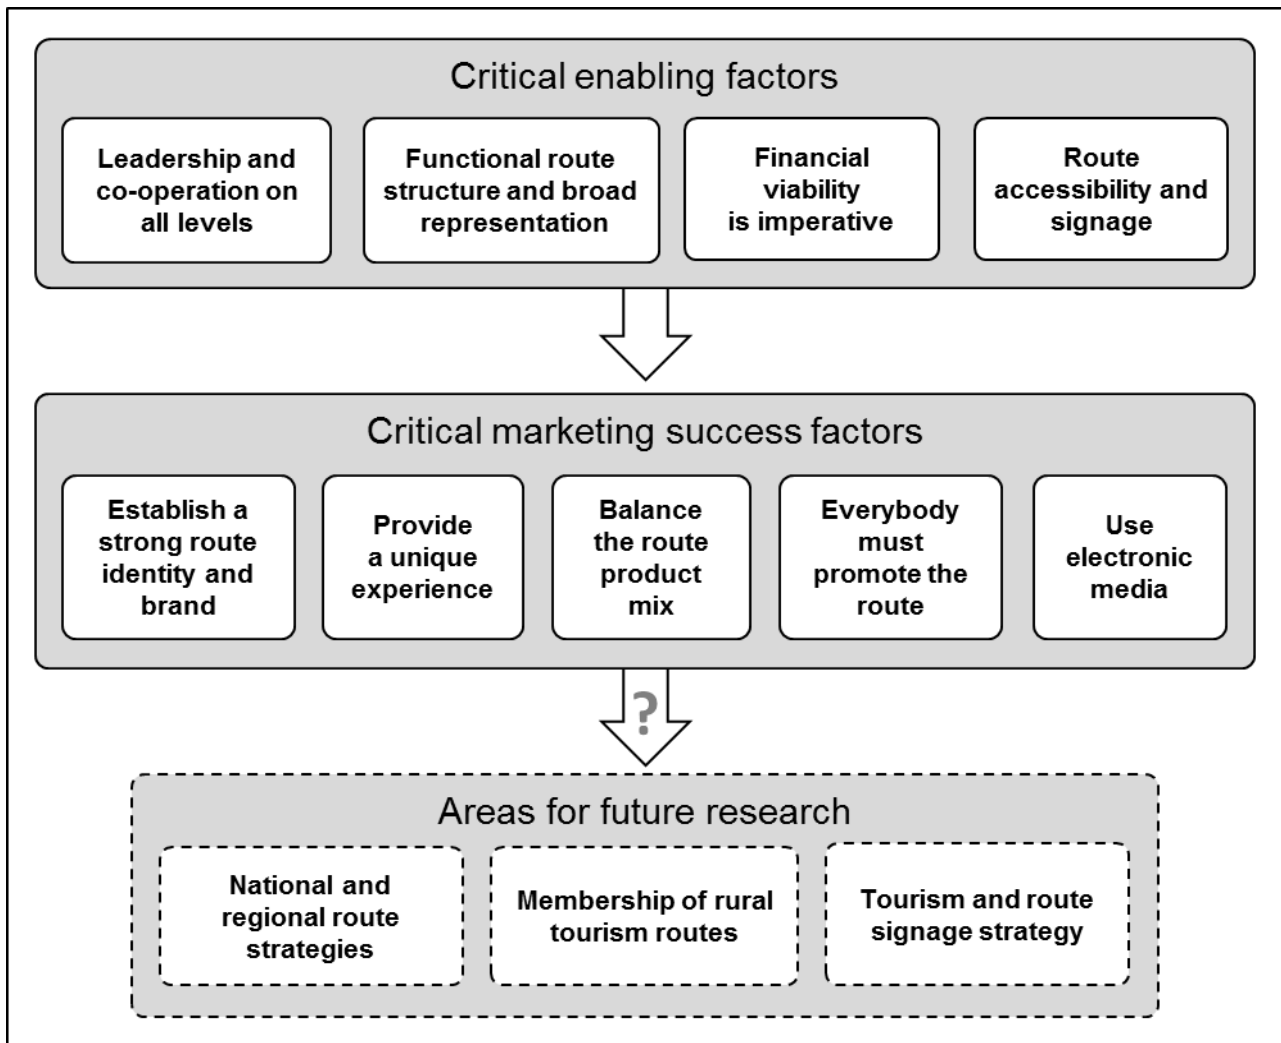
Critical enabling factors

Leadership and co-operation on all levels

Functional route structure and broad representation

Financial viability is imperative

Route accessibility and signage

Critical marketing success factors

Establish a strong route identity and brand

Provide a unique experience

Balance the route product mix

Everybody must promote the route

Use electronic media

?

Areas for future research

National and regional route strategies

Membership of rural tourism routes

Tourism and route signage strategy